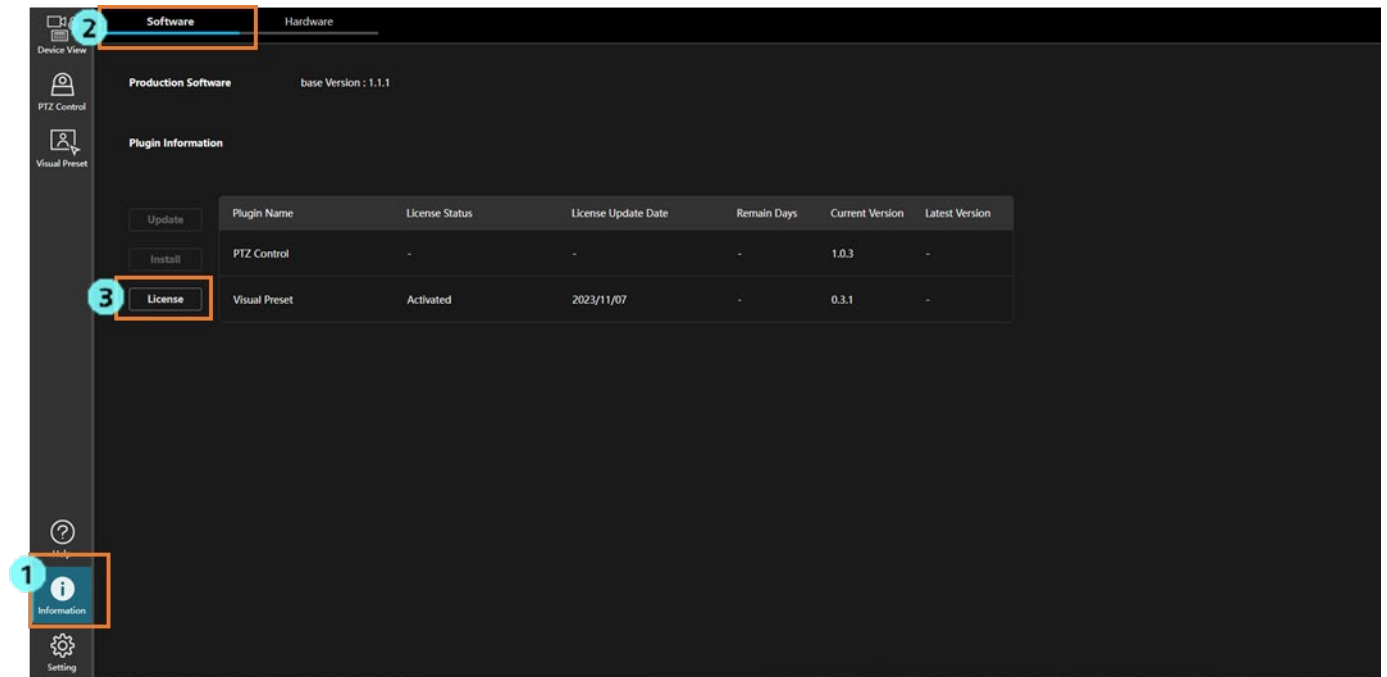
Device View
PTZ Control
Visual Preset

2 Software Hardware

Production Software base Version : 1.1.1

Plugin Information

Update
Install
3 License

| Plugin Name | License Status | License Update Date | Remain Days | Current Version | Latest Version |
|---|---|---|---|---|---|
| PTZ Control | - | - | - | 1.0.3 | - |
| Visual Preset | Activated | 2023/11/07 | - | 0.3.1 | - |

Help
1
Information
Setting